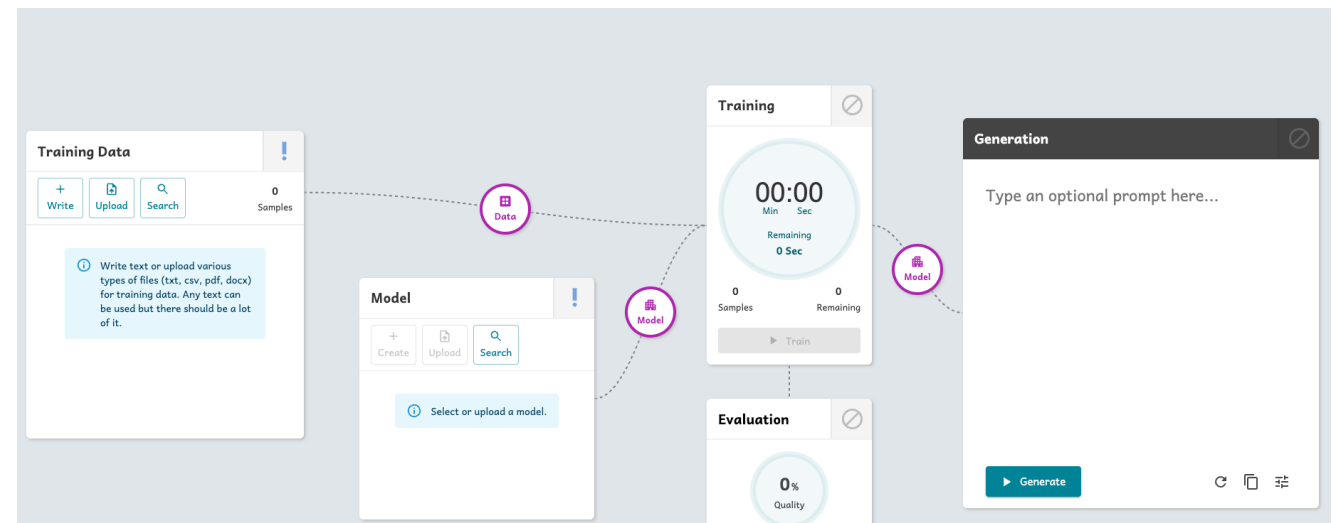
Training Data

!

+ Write

Upload

Search

0
Samples

Write text or upload various types of files (txt, csv, pdf, docx) for training data. Any text can be used but there should be a lot of it.

Data

Model

!

+ Create

Upload

Search

Select or upload a model.

Model

Training

00:00
Min Sec

Remaining
0 Sec

0
Samples

0
Remaining

Train

Evaluation

0%
Quality

Model

Generation

Type an optional prompt here...

Generate